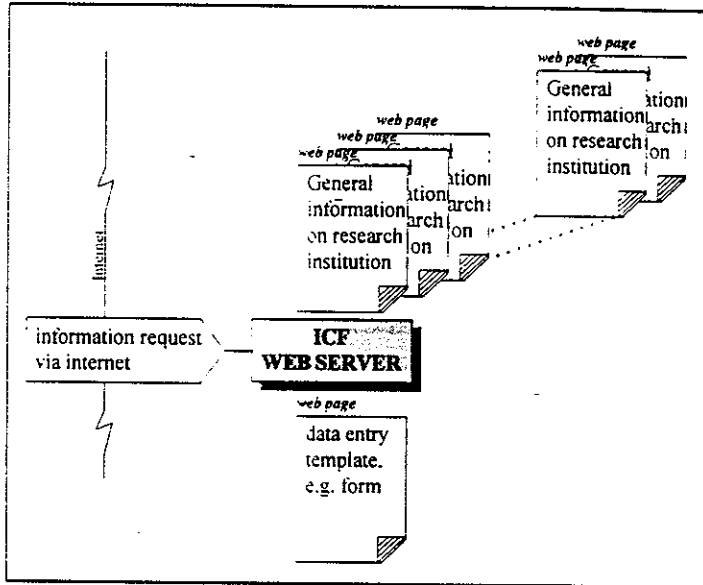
web page
web page
General information on research institution
ation arch on
ation arch on

web page
web page
web page
General information on research institution
ation arch on
ation arch on

Internet

information request via internet

ICF
WEB SERVER

web page
data entry template. e.g. form